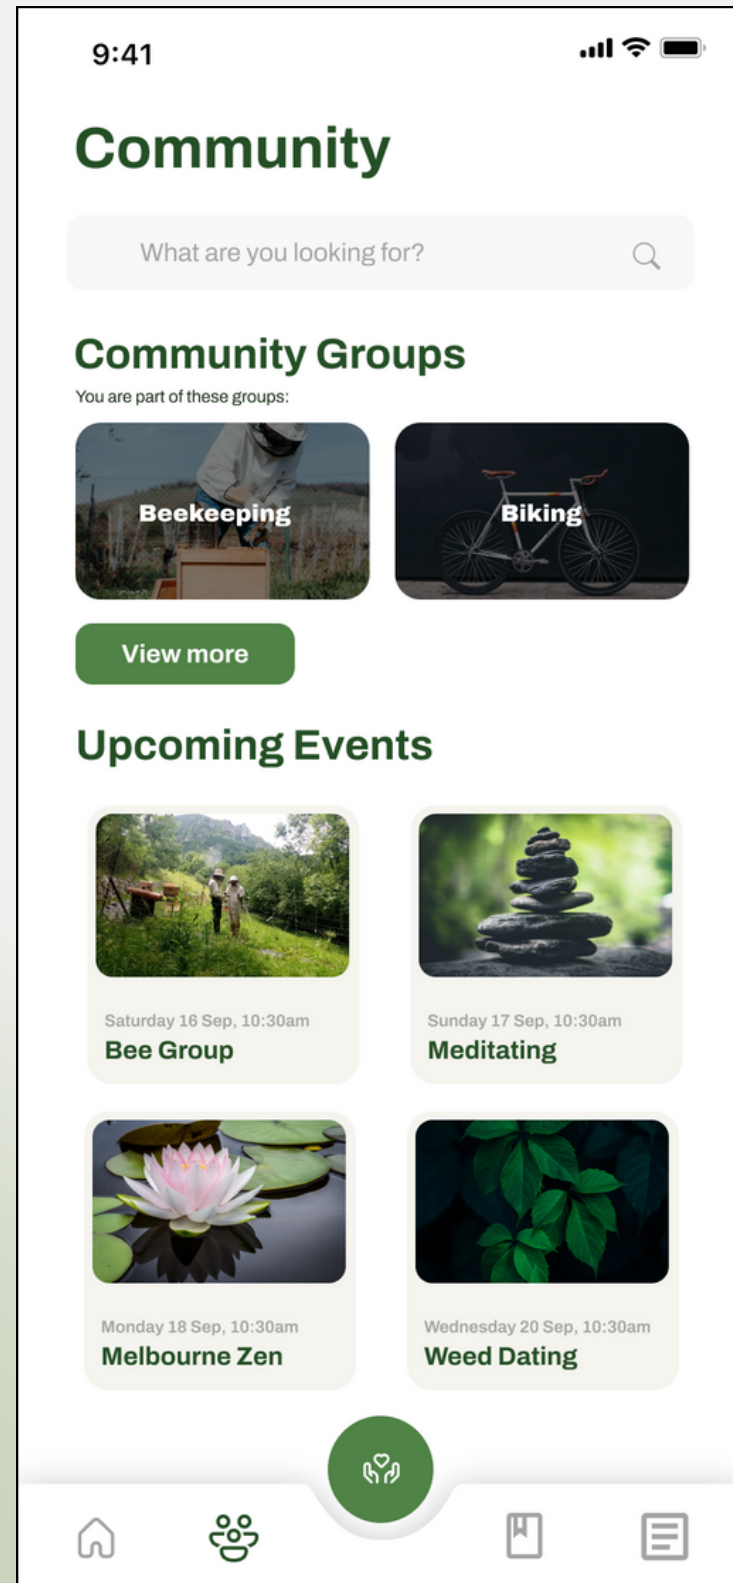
9:41

Community

What are you looking for?

Community Groups

You are part of these groups:

Beekeeping

Biking

View more

Upcoming Events

Saturday 16 Sep, 10:30am
Bee Group

Sunday 17 Sep, 10:30am
Meditating

Monday 18 Sep, 10:30am
Melbourne Zen

Wednesday 20 Sep, 10:30am
Weed Dating